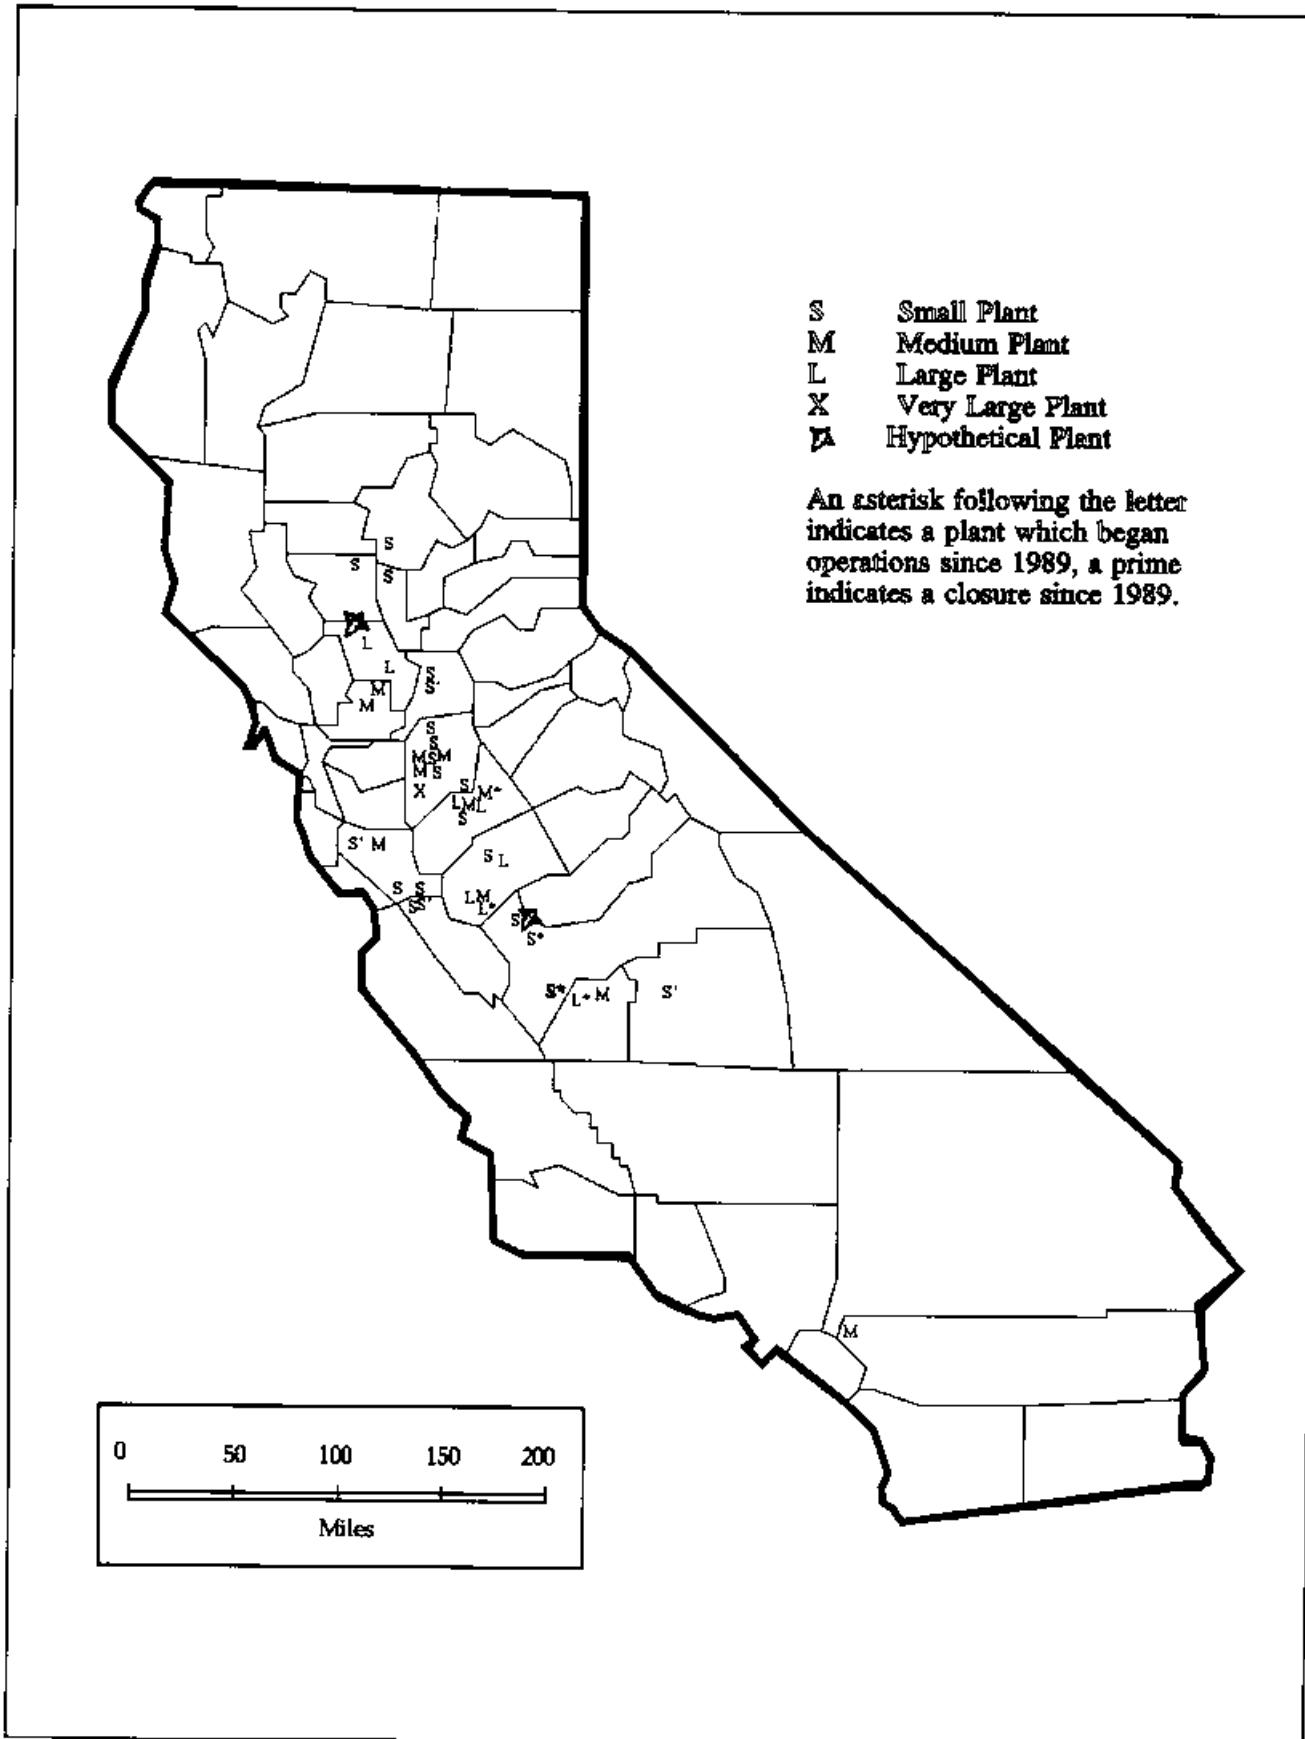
S Small Plant
M Medium Plant
L Large Plant
X Very Large Plant
Hypothetical Plant

An asterisk following the letter indicates a plant which began operations since 1989, a prime indicates a closure since 1989.

S
S
S
L
L
S
S
M
M
S
S
M S M
M S
X
S
L M L M*
S
S' M
S L
S S
S
L M L*
S'
S*
S*
L* M
S'
M

0 50 100 150 200
Miles